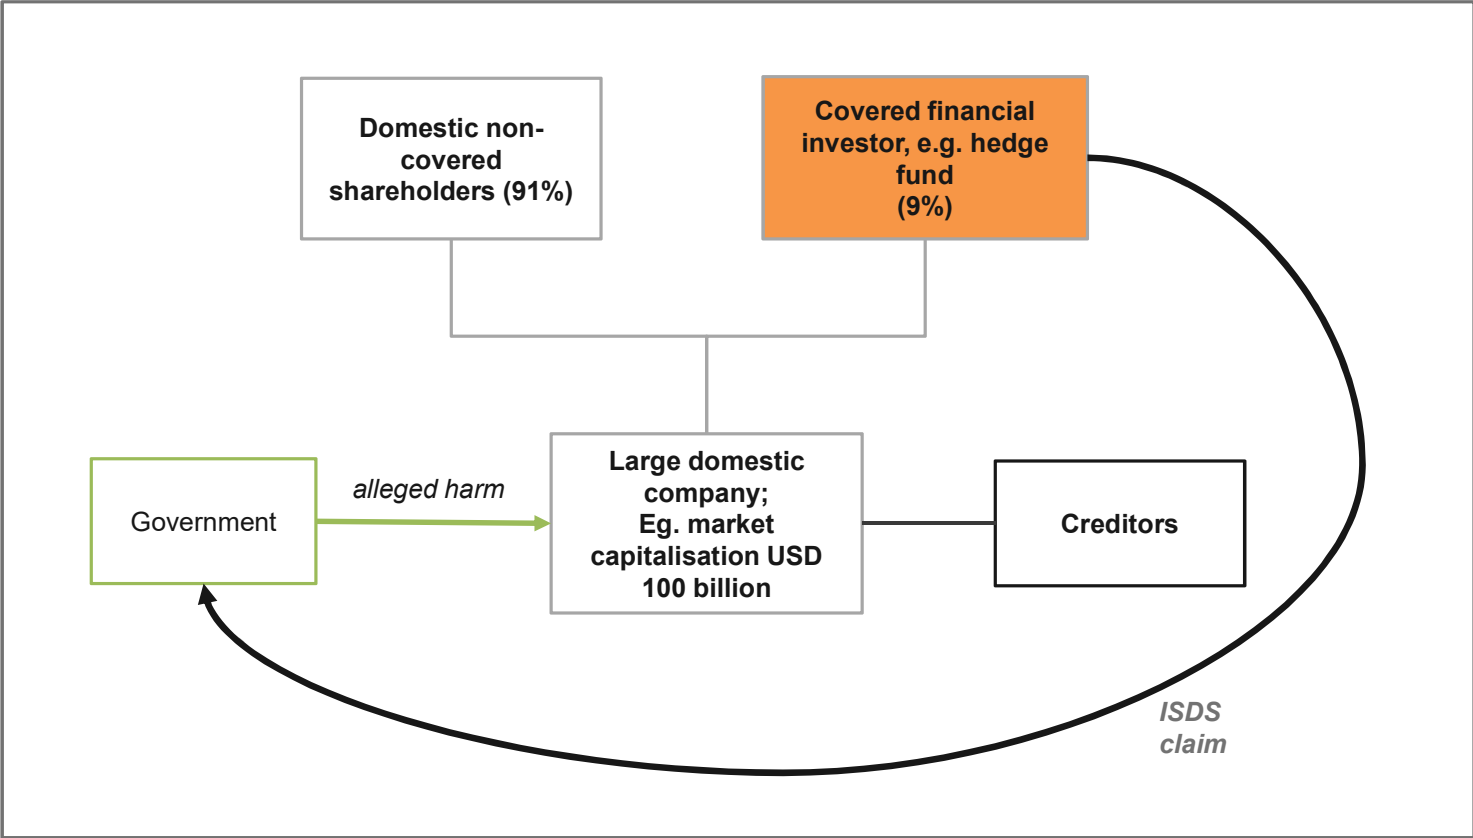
Domestic non-covered shareholders (91%)

Covered financial investor, e.g. hedge fund (9%)

Government

alleged harm

Large domestic company; Eg. market capitalisation USD 100 billion

Creditors

ISDS claim